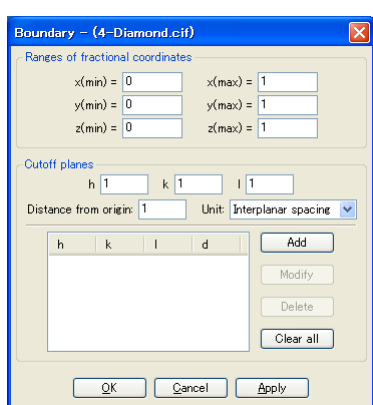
Boundary - (4-Diamond.cif)

Ranges of fractional coordinates

x(min) = 0
x(max) = 1
y(min) = 0
y(max) = 1
z(min) = 0
z(max) = 1

Cutoff planes

h 1
k 1
l 1

Distance from origin: 1
Unit: Interplanar spacing

| h | k | l | d |
|---|---|---|---|

Add
Modify
Delete
Clear all

OK
Cancel
Apply